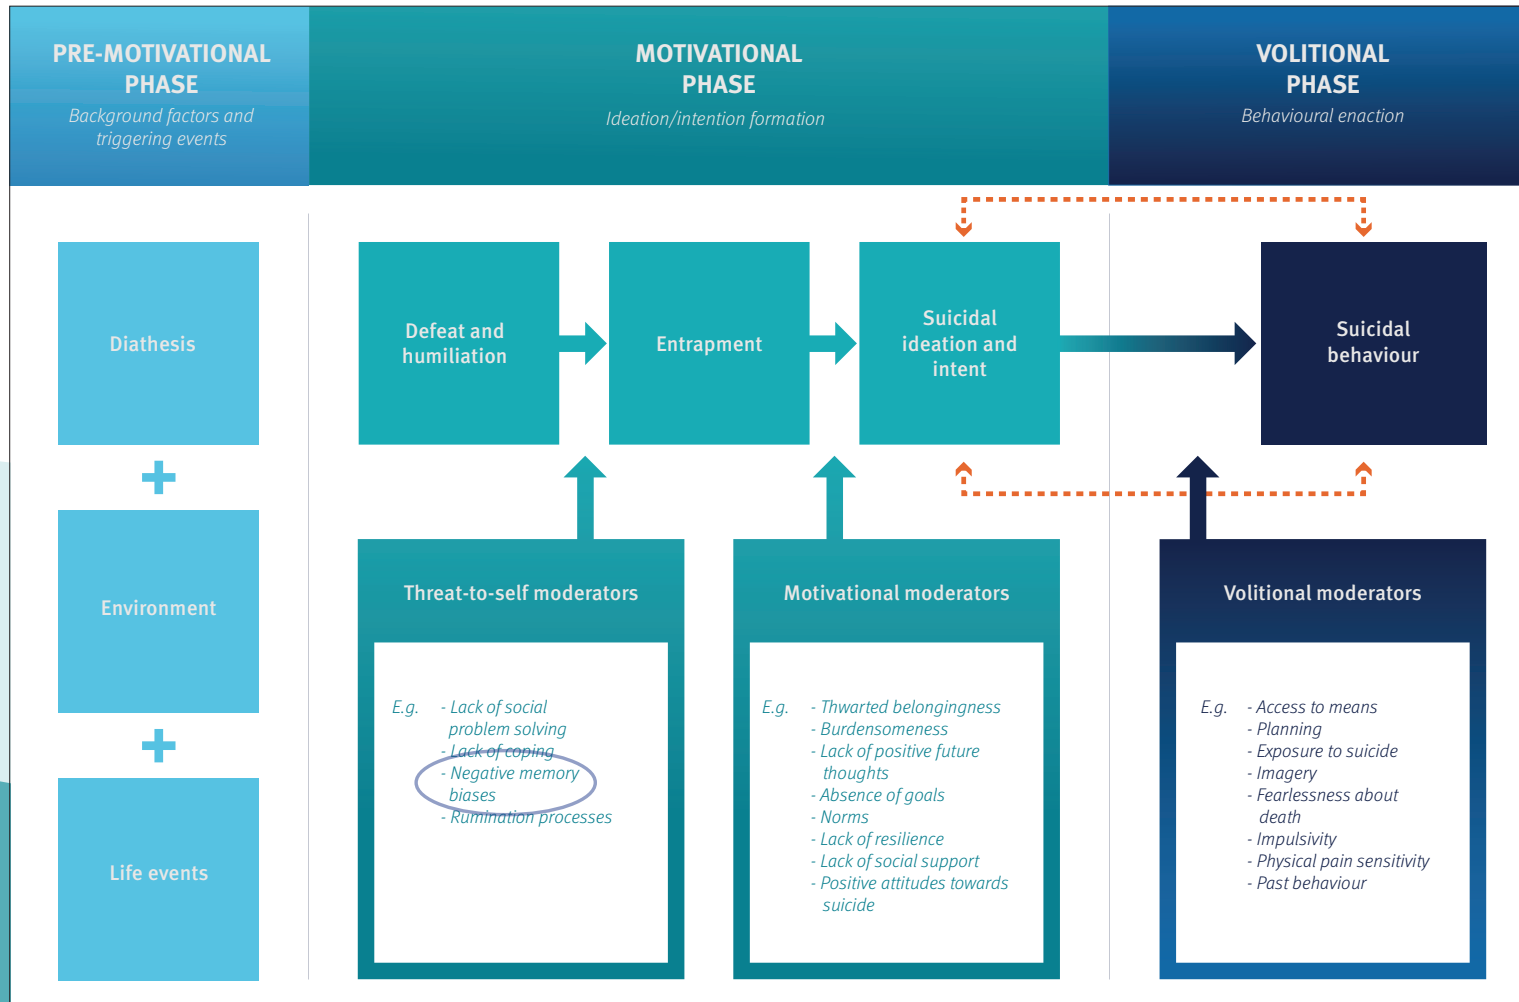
PRE-MOTIVATIONAL PHASE
Background factors and triggering events

MOTIVATIONAL PHASE
Ideation/intention formation

VOLITIONAL PHASE
Behavioural enaction

Diathesis

+

Environment

+

Life events

Defeat and humiliation

Entrapment

Suicidal ideation and intent

Suicidal behaviour

Threat-to-self moderators

E.g. - Lack of social problem solving
- Lack of coping
- Negative memory biases
- Rumination processes

Motivational moderators

E.g. - Thwarted belongingness
- Burdensomeness
- Lack of positive future thoughts
- Absence of goals
- Norms
- Lack of resilience
- Lack of social support
- Positive attitudes towards suicide

Volitional moderators

E.g. - Access to means
- Planning
- Exposure to suicide
- Imagery
- Fearlessness about death
- Impulsivity
- Physical pain sensitivity
- Past behaviour